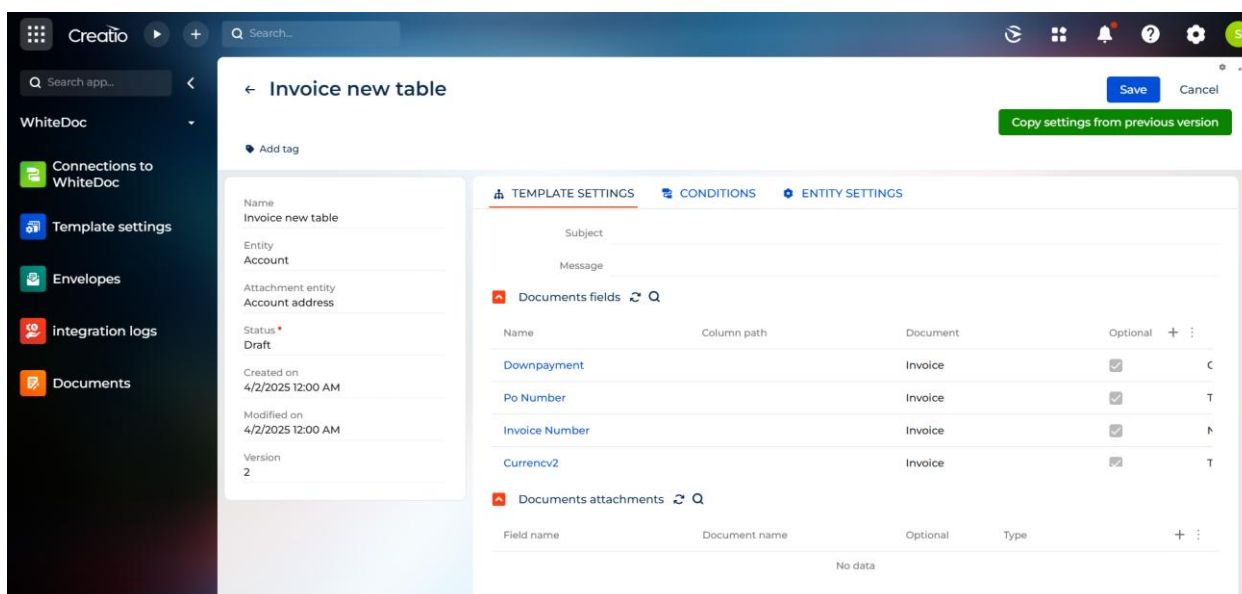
Creatio

Search...

Search app...

WhiteDoc

Connections to WhiteDoc

Template settings

Envelopes

integration logs

Documents

← Invoice new table

Save Cancel

Copy settings from previous version

Add tag

Name
Invoice new table

Entity
Account

Attachment entity
Account address

Status *
Draft

Created on
4/2/2025 12:00 AM

Modified on
4/2/2025 12:00 AM

Version
2

TEMPLATE SETTINGS CONDITIONS ENTITY SETTINGS

Subject

Message

Documents fields

| Name | Column path | Document | Optional |
|---|---|---|---|
| Downpayment | | Invoice | |
| Po Number | | Invoice | |
| Invoice Number | | Invoice | |
| Currencv2 | | Invoice | |

Documents attachments

| Field name | Document name | Optional | Type |
|---|---|---|---|

No data